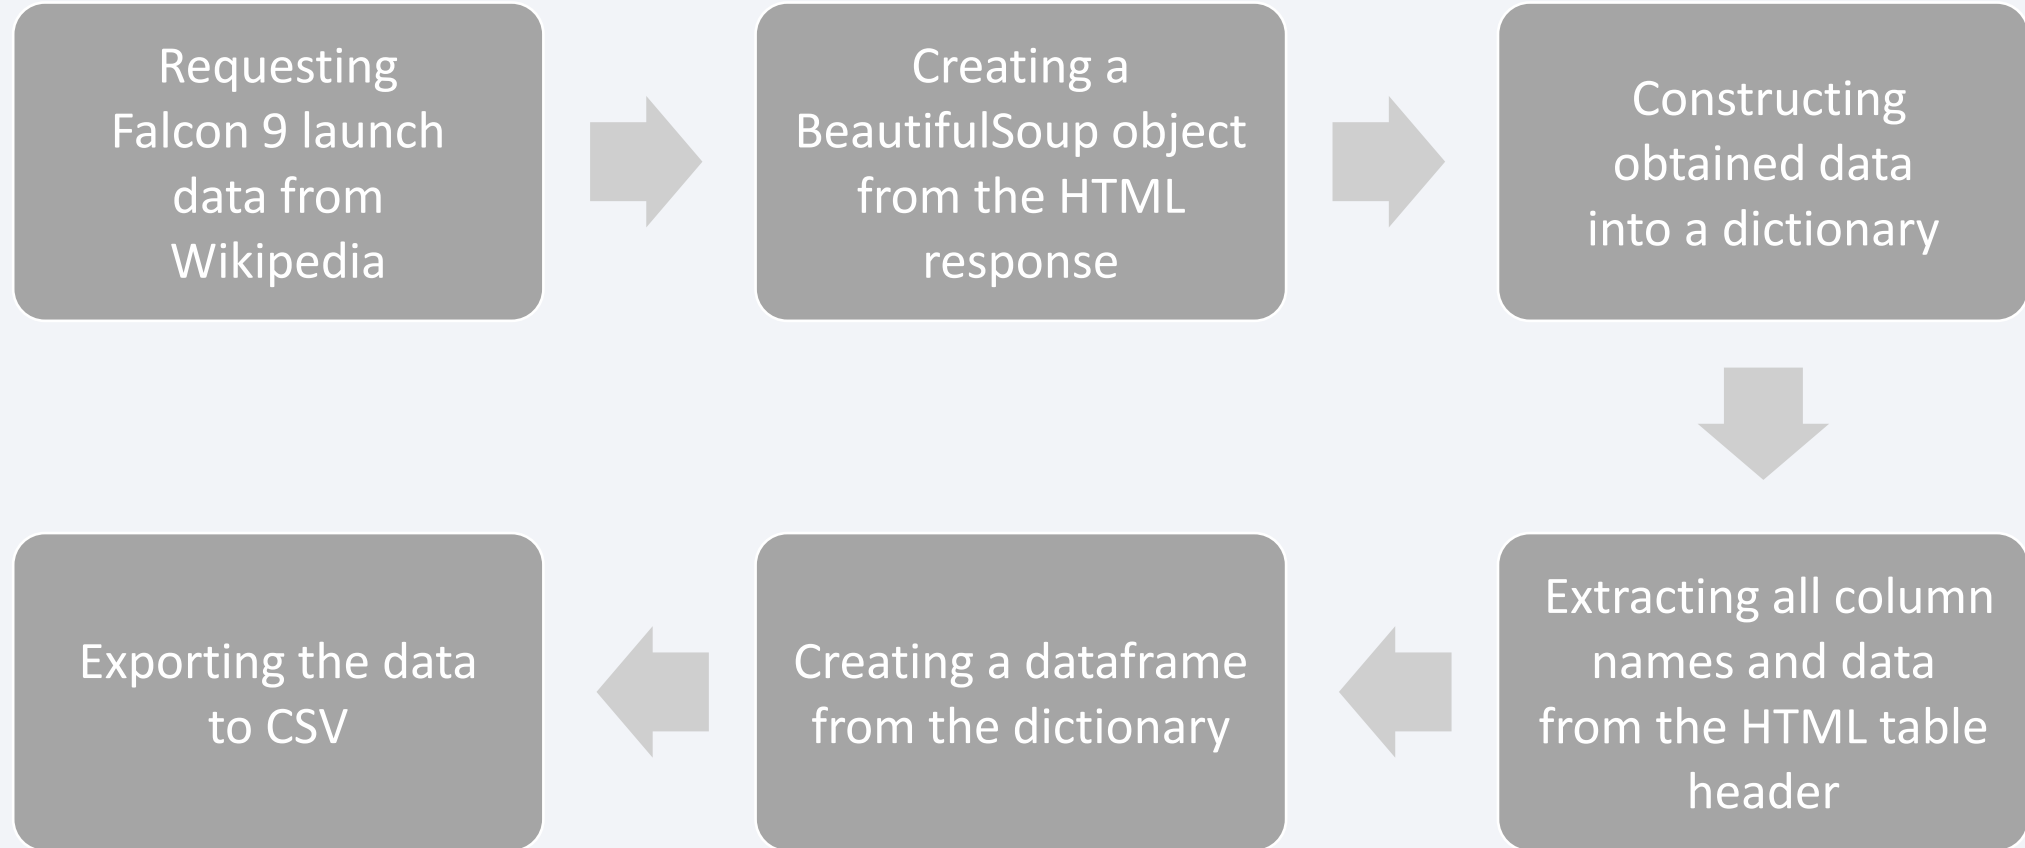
Requesting Falcon 9 launch data from Wikipedia

Creating a BeautifulSoup object from the HTML response

Constructing obtained data into a dictionary

Extracting all column names and data from the HTML table header

Creating a dataframe from the dictionary

Exporting the data to CSV